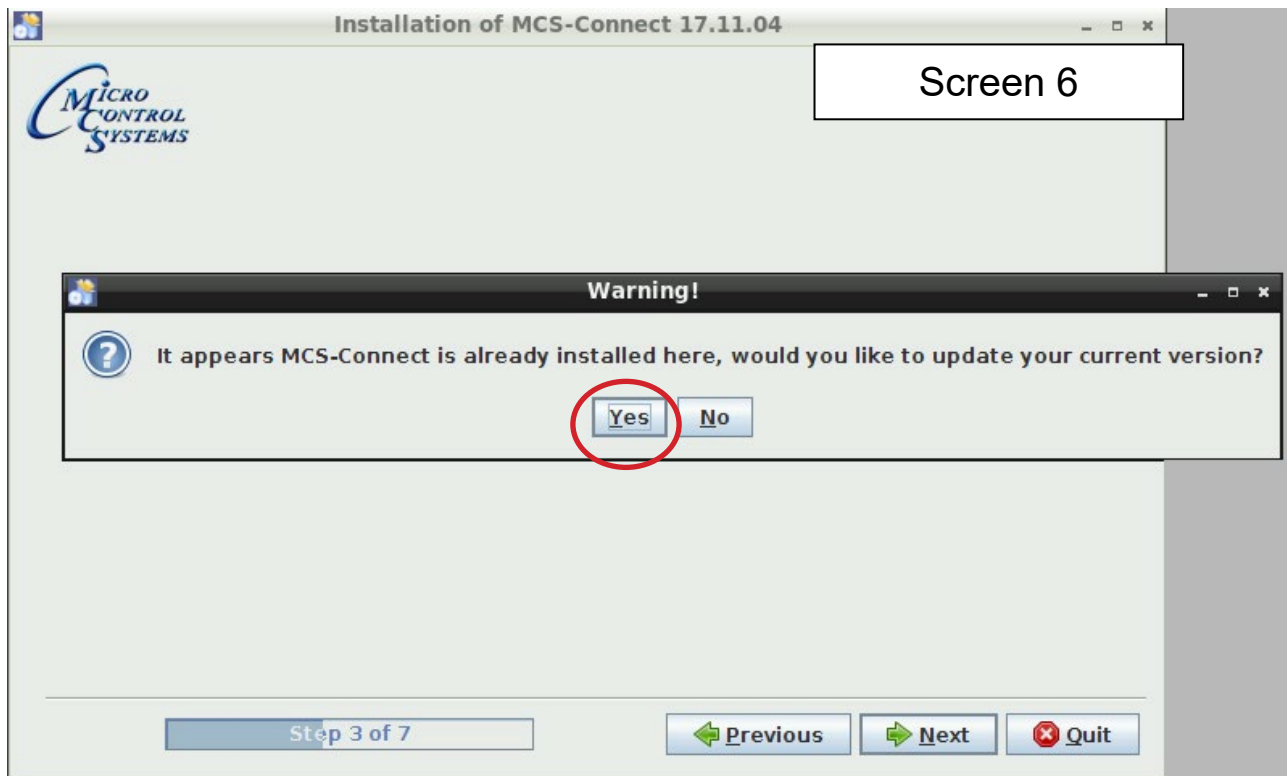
Installation of MCS-Connect 17.11.04

Screen 6

MICRO CONTROL SYSTEMS

Warning!

It appears MCS-Connect is already installed here, would you like to update your current version?

Yes No

Step 3 of 7

Previous Next Quit